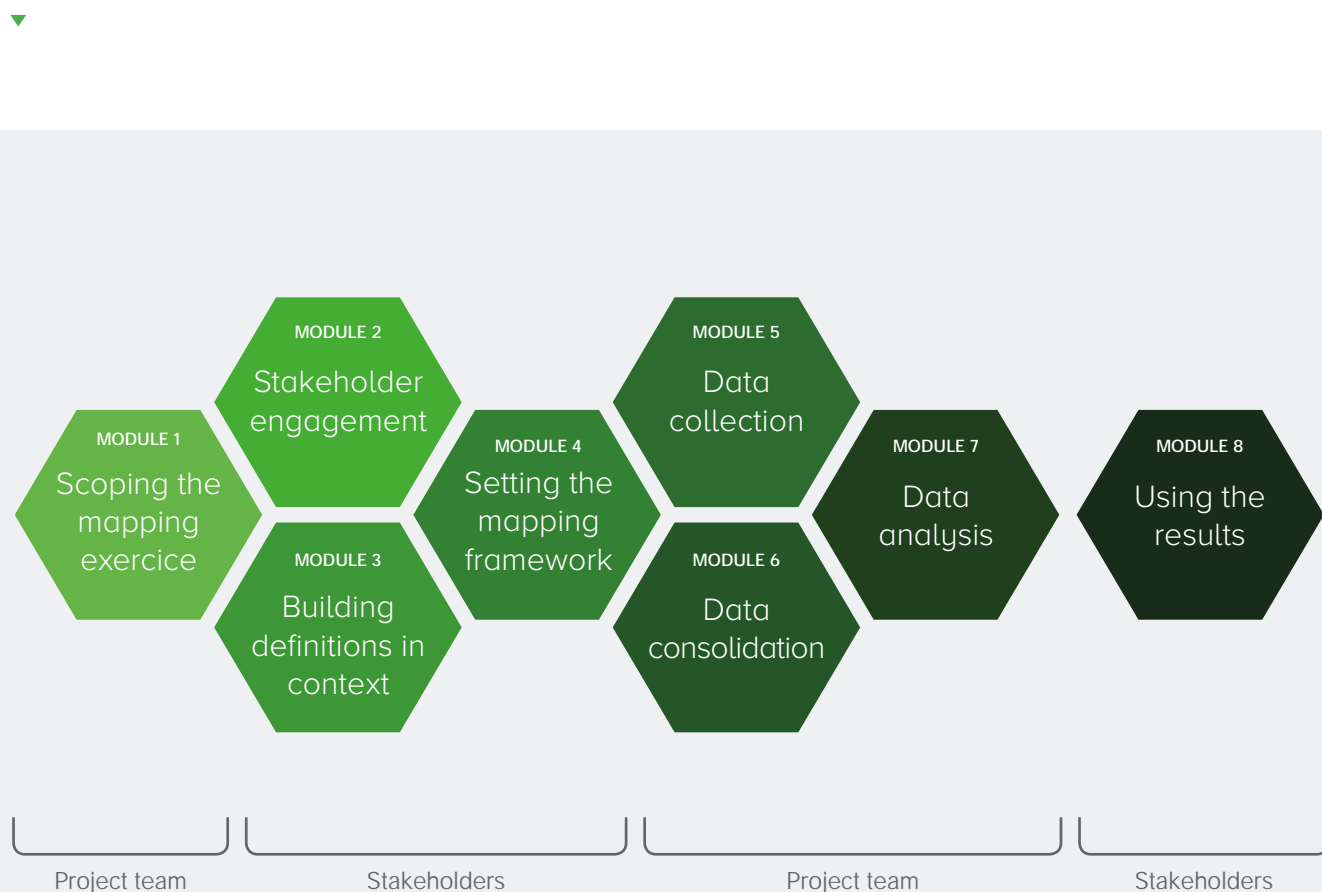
MODULE 1
Scoping the mapping exercice

MODULE 2
Stakeholder engagement

MODULE 3
Building definitions in context

MODULE 4
Setting the mapping framework

MODULE 5
Data collection

MODULE 6
Data consolidation

MODULE 7
Data analysis

MODULE 8
Using the results

Project team

Stakeholders

Project team

Stakeholders